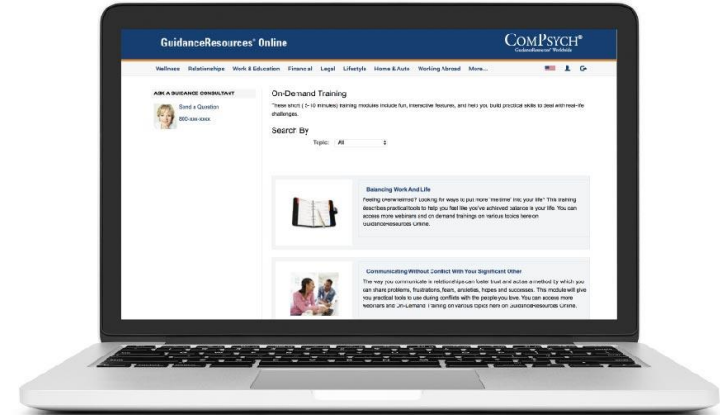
GuidanceResources® Online

ComPsych®
GuidanceResources® Worldwide

Wellness Relationships Work & Education Financial Legal Lifestyle Home & Auto Working Abroad More...

ASK A GUIDANCE CONSULTANT

Send a Question

800-xxx-xxxx

On-Demand Training

These short (5-10 minutes) training modules include fun, interactive features, and help you build practical skills to deal with real-life challenges.

Search By

Topic: All

Balancing Work And Life

Feeling overwhelmed? Looking for ways to put more "me time" into your life? This training describes practical tools to help you feel like you've achieved balance in your life. You can access more webinars and on-demand trainings on various topics here on GuidanceResources Online.

Communicating Without Conflict With Your Significant Other

The way you communicate in relationships can foster trust and offer a method by which you can share problems, frustrations, fears, anxieties, hopes and successes. This module will give you practical tools to use during conflicts with the people you love. You can access more webinars and On-Demand Training on various topics here on GuidanceResources Online.